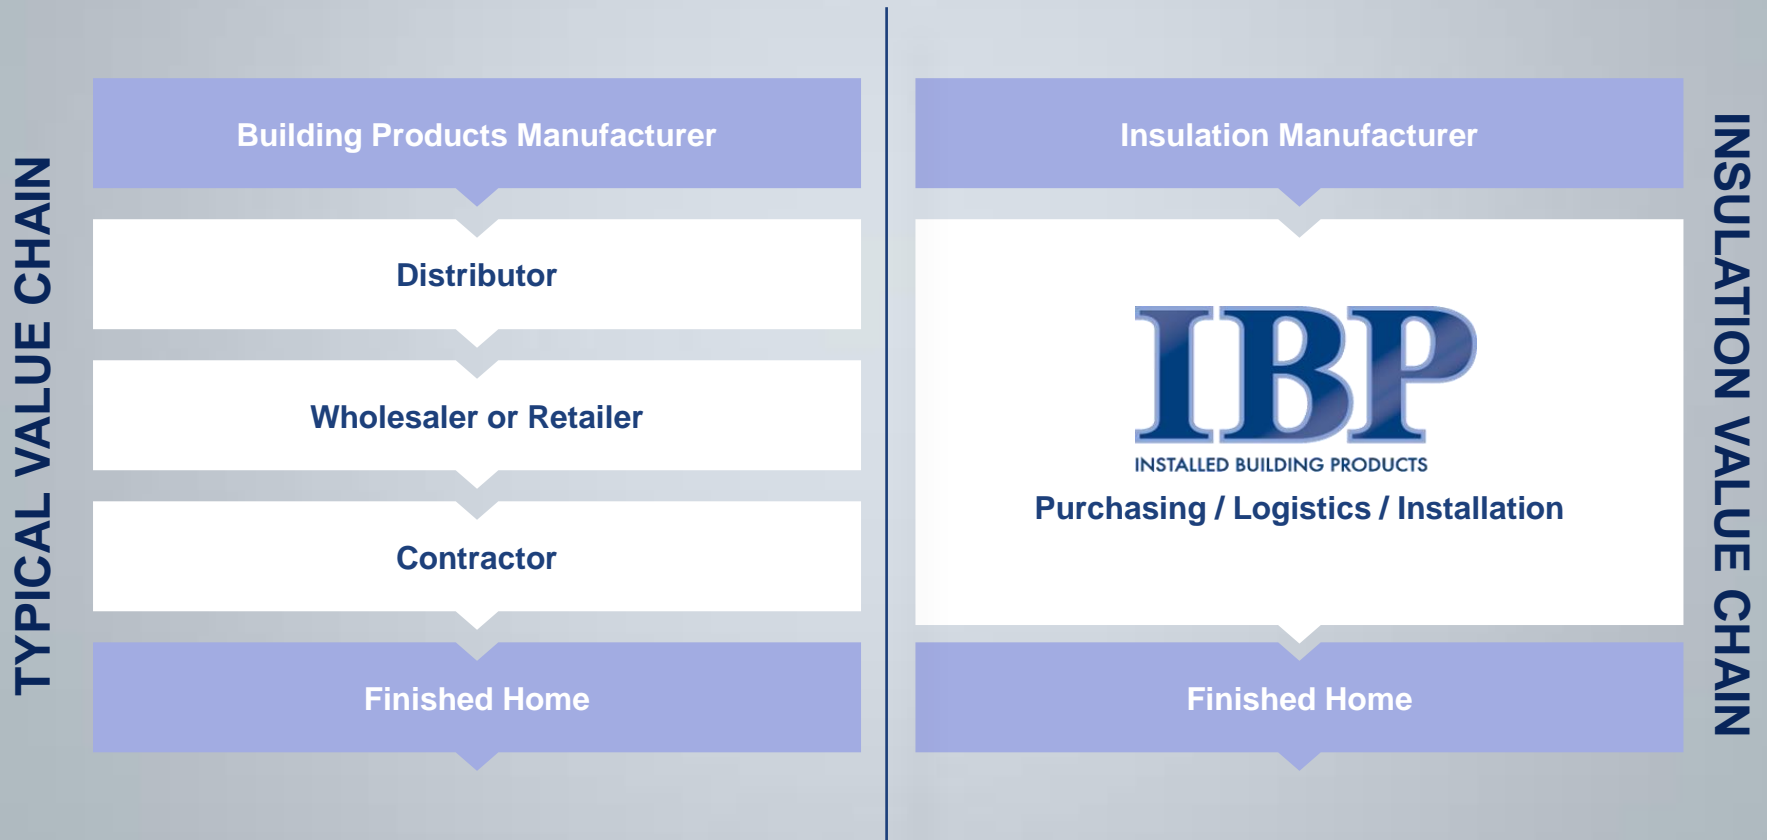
TYPICAL VALUE CHAIN

Building Products Manufacturer

Distributor

Wholesaler or Retailer

Contractor

Finished Home

Insulation Manufacturer

IBP

INSTALLED BUILDING PRODUCTS

Purchasing / Logistics / Installation

Finished Home

INSULATION VALUE CHAIN